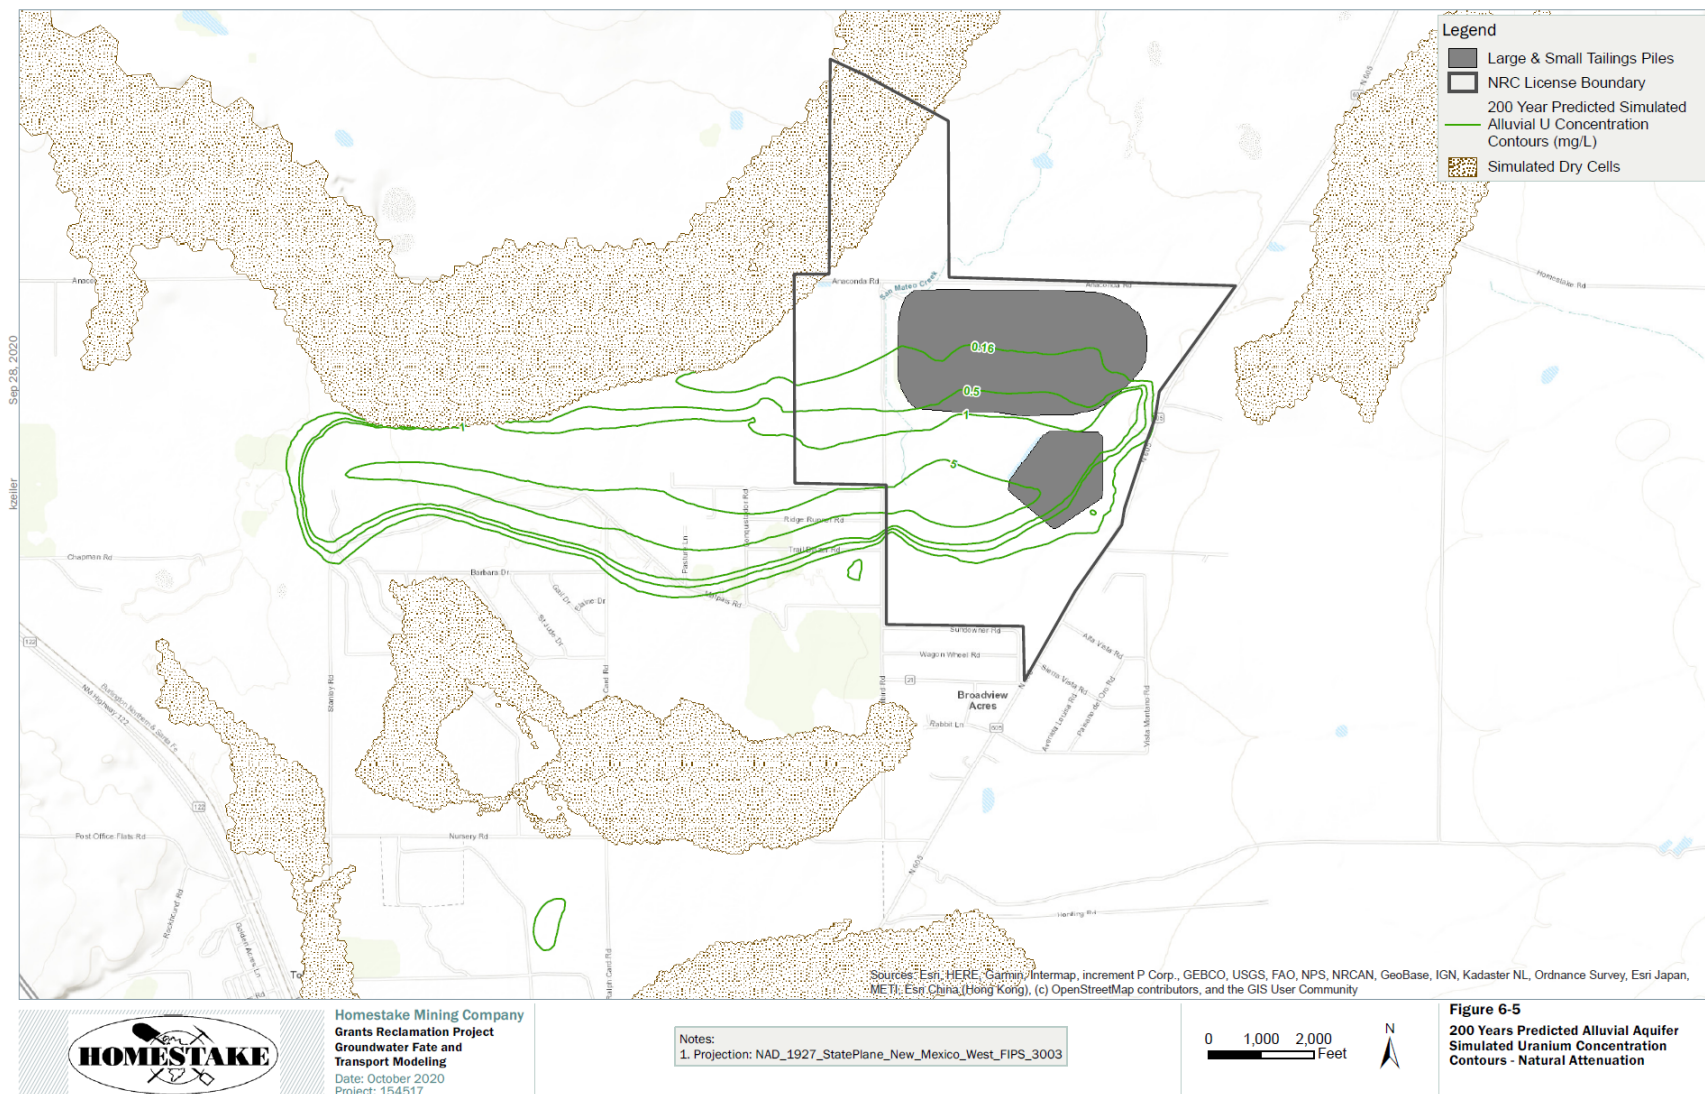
Legend
Large & Small Tailings Piles
NRC License Boundary
200 Year Predicted Simulated Alluvial U Concentration Contours (mg/L)
Simulated Dry Cells

Sep 28, 2020
kzeller

Anaconda Rd
San Mateo Creek
Anaconda Rd
Homestake Rd
0.16
0.5
1
5
Chapman Rd
Barbara Dr
Ridge Runner Rd
Trail Breaker Rd
Sundowner Rd
Wagon Wheel Rd
Broadview Acres
Rabbit Ln
Alta Vista Rd
Sierra Vista Rd
Post Office Flats Rd
Nursery Rd
Harding Rd
N 605

Sources: Esri, HERE, Garmin, Intermap, increment P Corp., GEBCO, USGS, FAO, NPS, NRCAN, GeoBase, IGN, Kadaster NL, Ordnance Survey, Esri Japan, METI, Esri China (Hong Kong), (c) OpenStreetMap contributors, and the GIS User Community

HOMESTAKE

Homestake Mining Company
Grants Reclamation Project
Groundwater Fate and Transport Modeling
Date: October 2020
Project: 154517

Notes:
1. Projection: NAD_1927_StatePlane_New_Mexico_West_FIPS_3003

0 1,000 2,000 Feet
N

Figure 6-5
200 Years Predicted Alluvial Aquifer Simulated Uranium Concentration Contours - Natural Attenuation